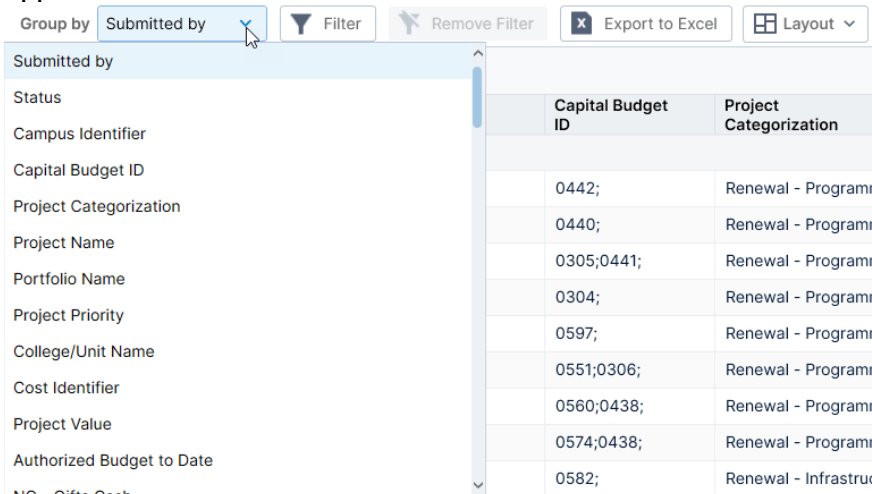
Group by Submitted by

Filter

Remove Filter

Export to Excel

Layout

Submitted by
Status
Campus Identifier
Capital Budget ID
Project Categorization
Project Name
Portfolio Name
Project Priority
College/Unit Name
Cost Identifier
Project Value
Authorized Budget to Date
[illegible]

| Capital Budget ID | Project Categorization |
|---|---|
| | |
| 0442; | Renewal - Programr |
| 0440; | Renewal - Programr |
| 0305;0441; | Renewal - Programr |
| 0304; | Renewal - Programr |
| 0597; | Renewal - Programr |
| 0551;0306; | Renewal - Programr |
| 0560;0438; | Renewal - Programr |
| 0574;0438; | Renewal - Programr |
| 0582; | Renewal - Infrastruc |